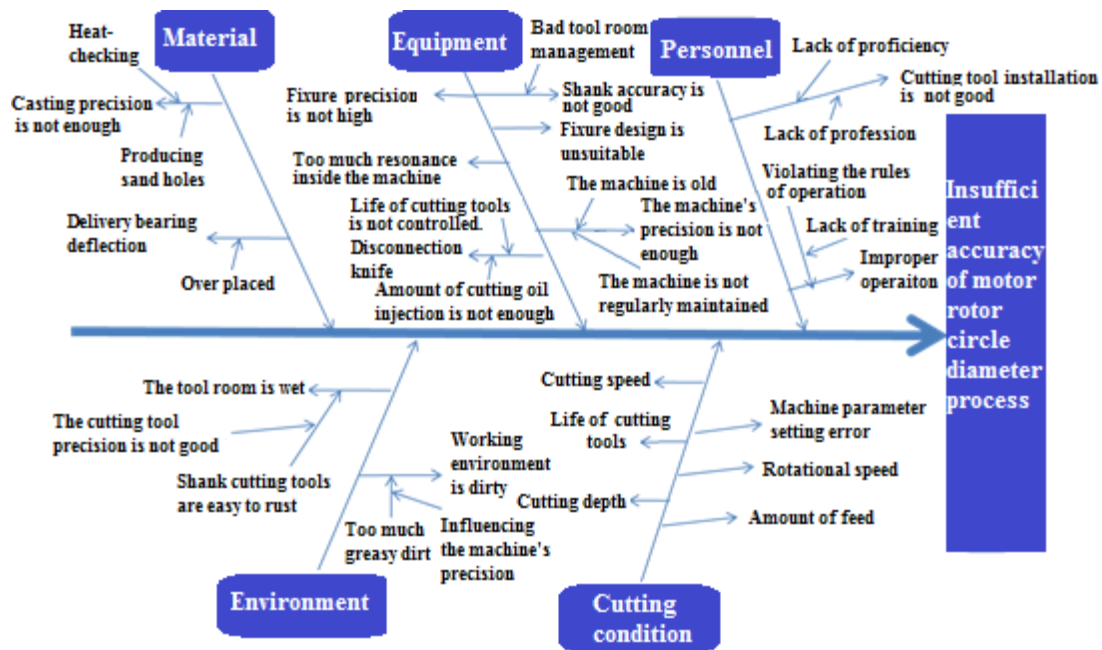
Material

Heat-checking

Casting precision is not enough

Producing sand holes

Delivery bearing deflection

Over placed

Equipment

Bad tool room management

Fixure precision is not high

Shank accuracy is not good

Fixure design is unsuitable

Too much resonance inside the machine

The machine is old

Life of cutting tools is not controlled.

The machine's precision is not enough

Disconnection knife

Amount of cutting oil injection is not enough

The machine is not regularly maintained

Personnel

Lack of proficiency

Cutting tool installation is not good

Lack of profession

Violating the rules of operation

Lack of training

Improper operaiton

Insufficient accuracy of motor rotor circle diameter process

The tool room is wet

The cutting tool precision is not good

Shank cutting tools are easy to rust

Working environment is dirty

Too much greasy dirt

Influencing the machine's precision

Environment

Cutting speed

Life of cutting tools

Machine parameter setting error

Rotational speed

Cutting depth

Amount of feed

Cutting condition